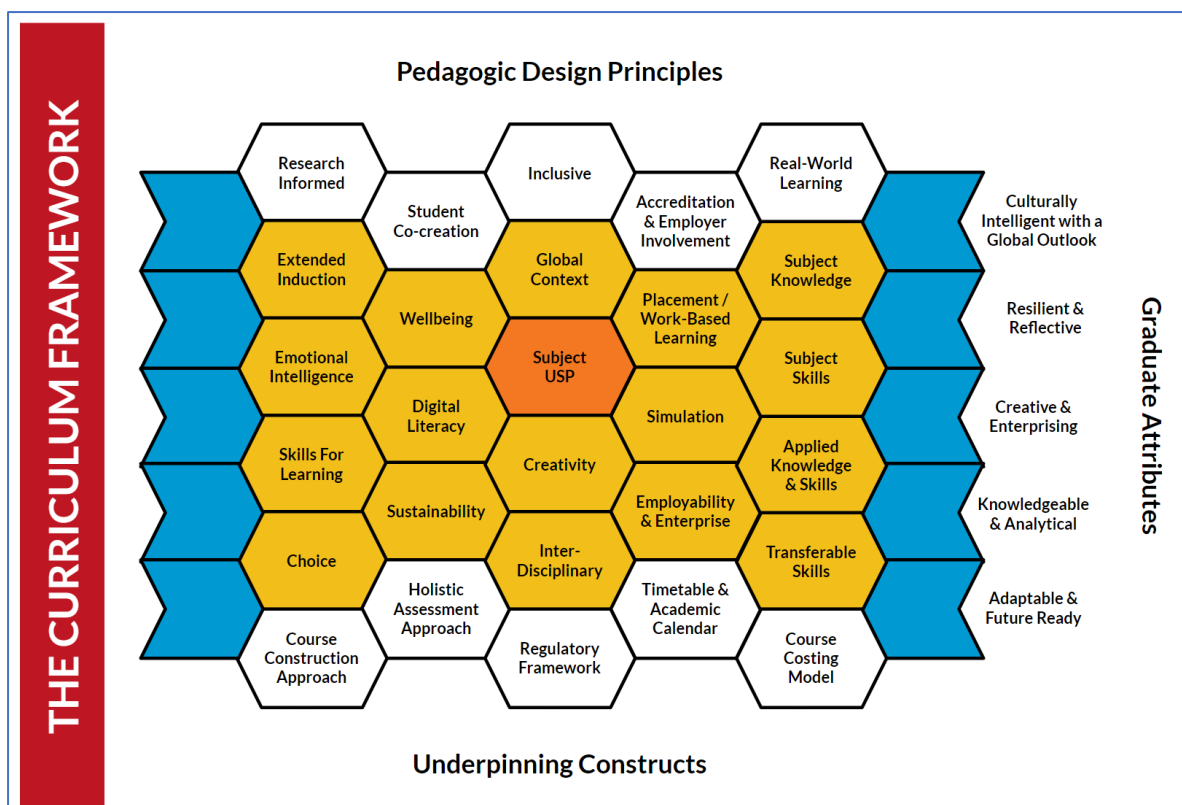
THE CURRICULUM FRAMEWORK

Pedagogic Design Principles

Research Informed

Inclusive

Real-World Learning

Student Co-creation

Accreditation & Employer Involvement

Extended Induction

Global Context

Subject Knowledge

Wellbeing

Placement / Work-Based Learning

Emotional Intelligence

Subject USP

Subject Skills

Digital Literacy

Simulation

Skills For Learning

Creativity

Applied Knowledge & Skills

Sustainability

Employability & Enterprise

Choice

Inter-Disciplinary

Transferable Skills

Holistic Assessment Approach

Timetable & Academic Calendar

Course Construction Approach

Regulatory Framework

Course Costing Model

Culturally Intelligent with a Global Outlook

Resilient & Reflective

Creative & Enterprising

Knowledgeable & Analytical

Adaptable & Future Ready

Graduate Attributes

Underpinning Constructs